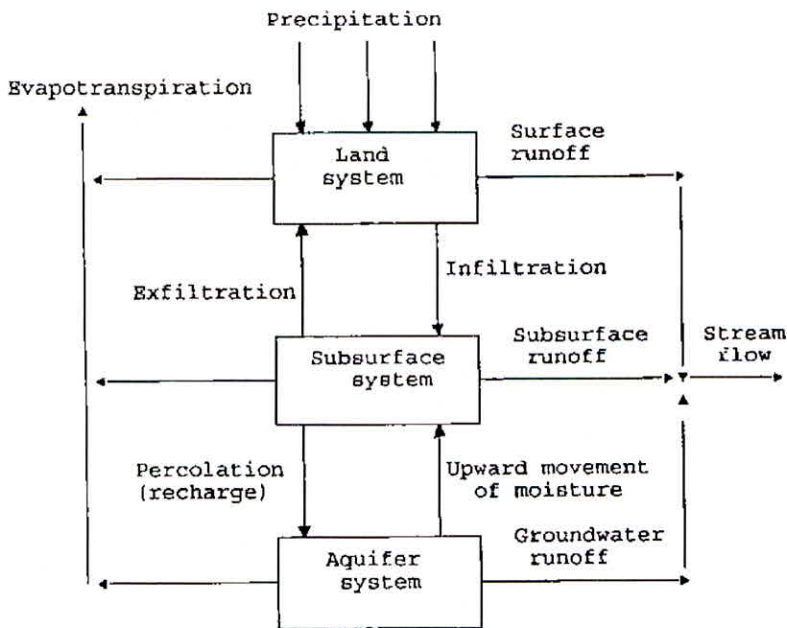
Precipitation

Evapotranspiration

Land system

Surface runoff

Infiltration

Exfiltration

Subsurface system

Subsurface runoff

Stream flow

Percolation (recharge)

Upward movement of moisture

Aquifer system

Groundwater runoff